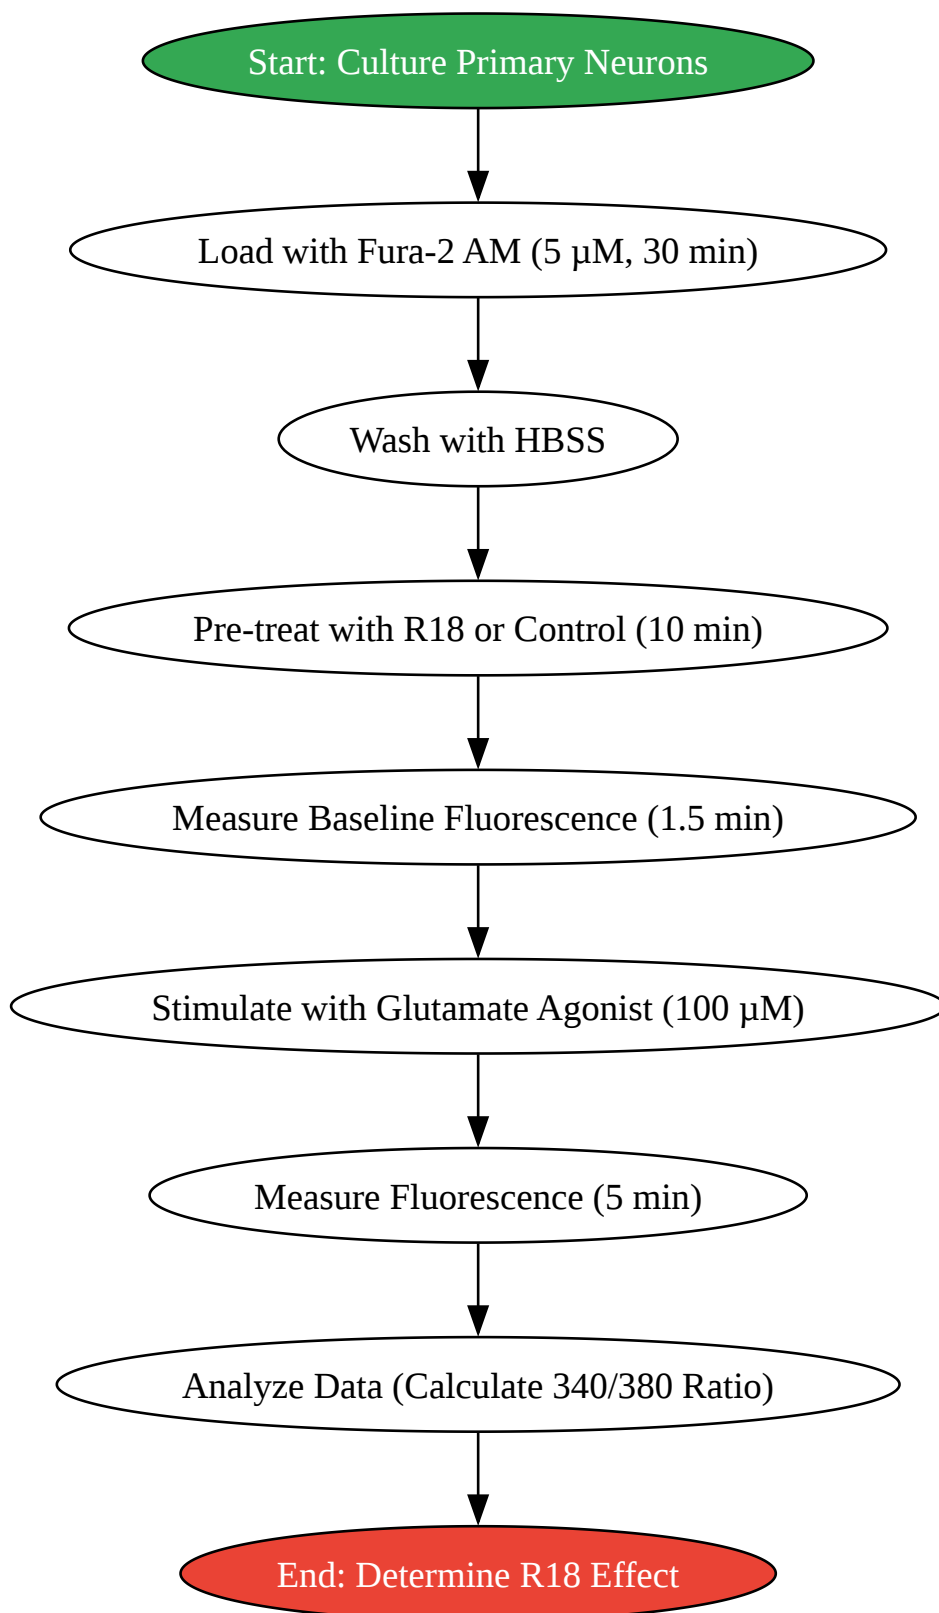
Start: Culture Primary Neurons

Load with Fura-2 AM (5 µM, 30 min)

Wash with HBSS

Pre-treat with R18 or Control (10 min)

Measure Baseline Fluorescence (1.5 min)

Stimulate with Glutamate Agonist (100 µM)

Measure Fluorescence (5 min)

Analyze Data (Calculate 340/380 Ratio)

End: Determine R18 Effect